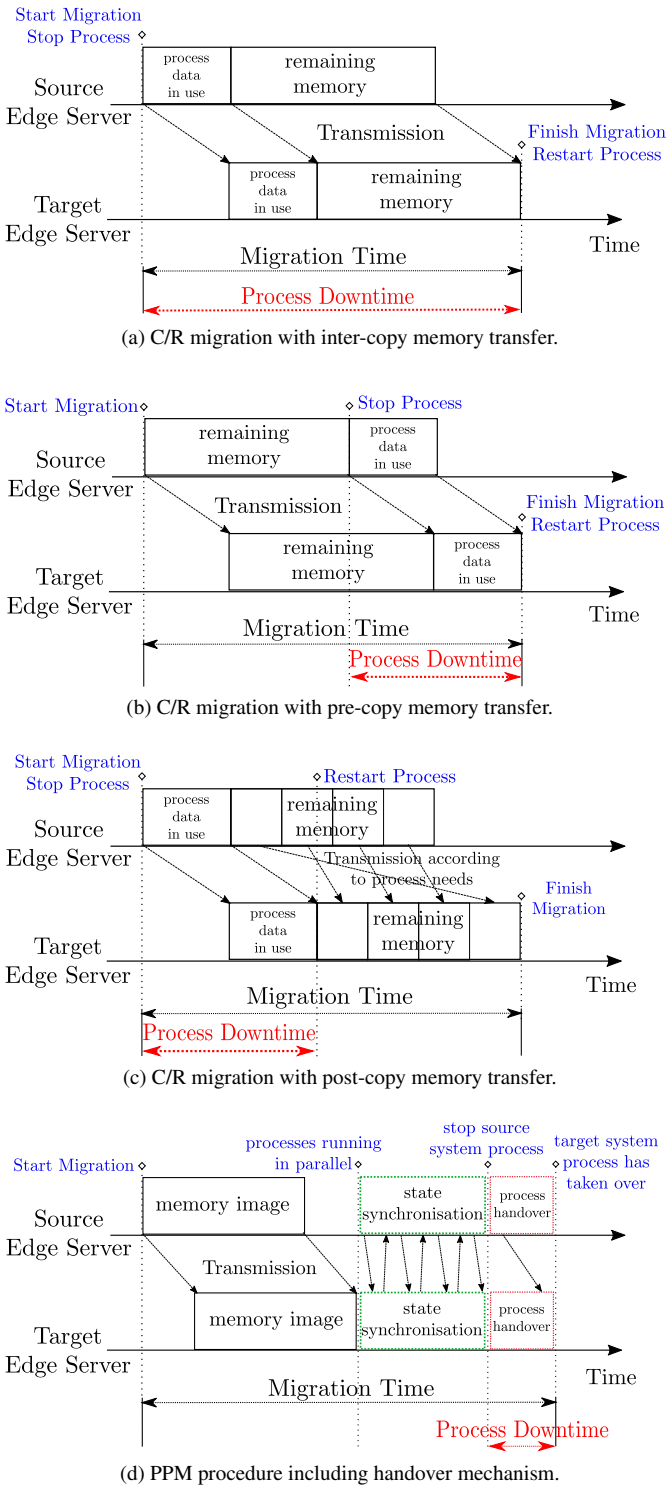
Start Migration
Stop Process

process data in use | remaining memory

Source Edge Server

Transmission

Finish Migration
Restart Process

process data in use | remaining memory

Target Edge Server

Time

Migration Time

Process Downtime

(a) C/R migration with inter-copy memory transfer.

Start Migration

Stop Process

remaining memory | process data in use

Source Edge Server

Transmission

Finish Migration
Restart Process

remaining memory | process data in use

Target Edge Server

Time

Migration Time

Process Downtime

(b) C/R migration with pre-copy memory transfer.

Start Migration
Stop Process

Restart Process

process data in use | remaining memory

Source Edge Server

Transmission according to process needs

Finish Migration

process data in use | remaining memory

Target Edge Server

Time

Migration Time

Process Downtime

(c) C/R migration with post-copy memory transfer.

Start Migration

processes running in parallel

stop source system process

target system process has taken over

memory image

state synchronisation

process handover

Source Edge Server

Transmission

memory image

state synchronisation

process handover

Target Edge Server

Time

Migration Time

Process Downtime

(d) PPM procedure including handover mechanism.